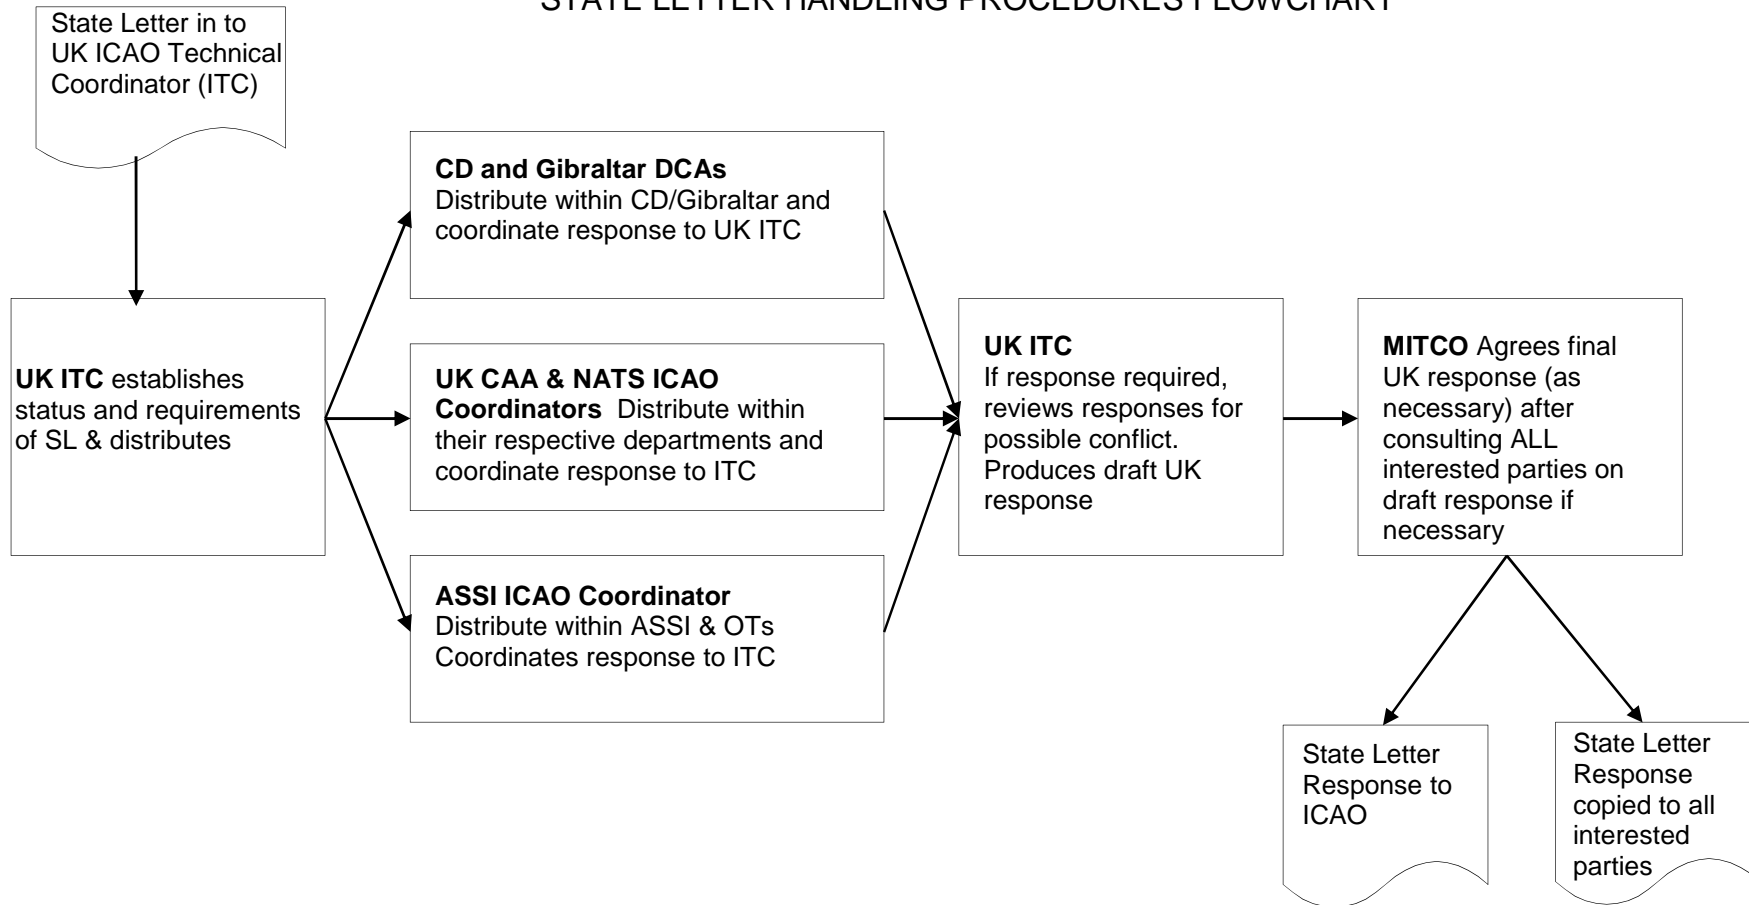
STATE LETTER HANDLING PROCEDURES FLOWCHART

State Letter in to UK ICAO Technical Coordinator (ITC)

**UK ITC** establishes status and requirements of SL & distributes

**CD and Gibraltar DCAs**
Distribute within CD/Gibraltar and coordinate response to UK ITC

**UK CAA & NATS ICAO Coordinators** Distribute within their respective departments and coordinate response to ITC

**ASSI ICAO Coordinator**
Distribute within ASSI & OTs
Coordinates response to ITC

**UK ITC**
If response required, reviews responses for possible conflict. Produces draft UK response

**MITCO** Agrees final UK response (as necessary) after consulting ALL interested parties on draft response if necessary

State Letter Response to ICAO

State Letter Response copied to all interested parties